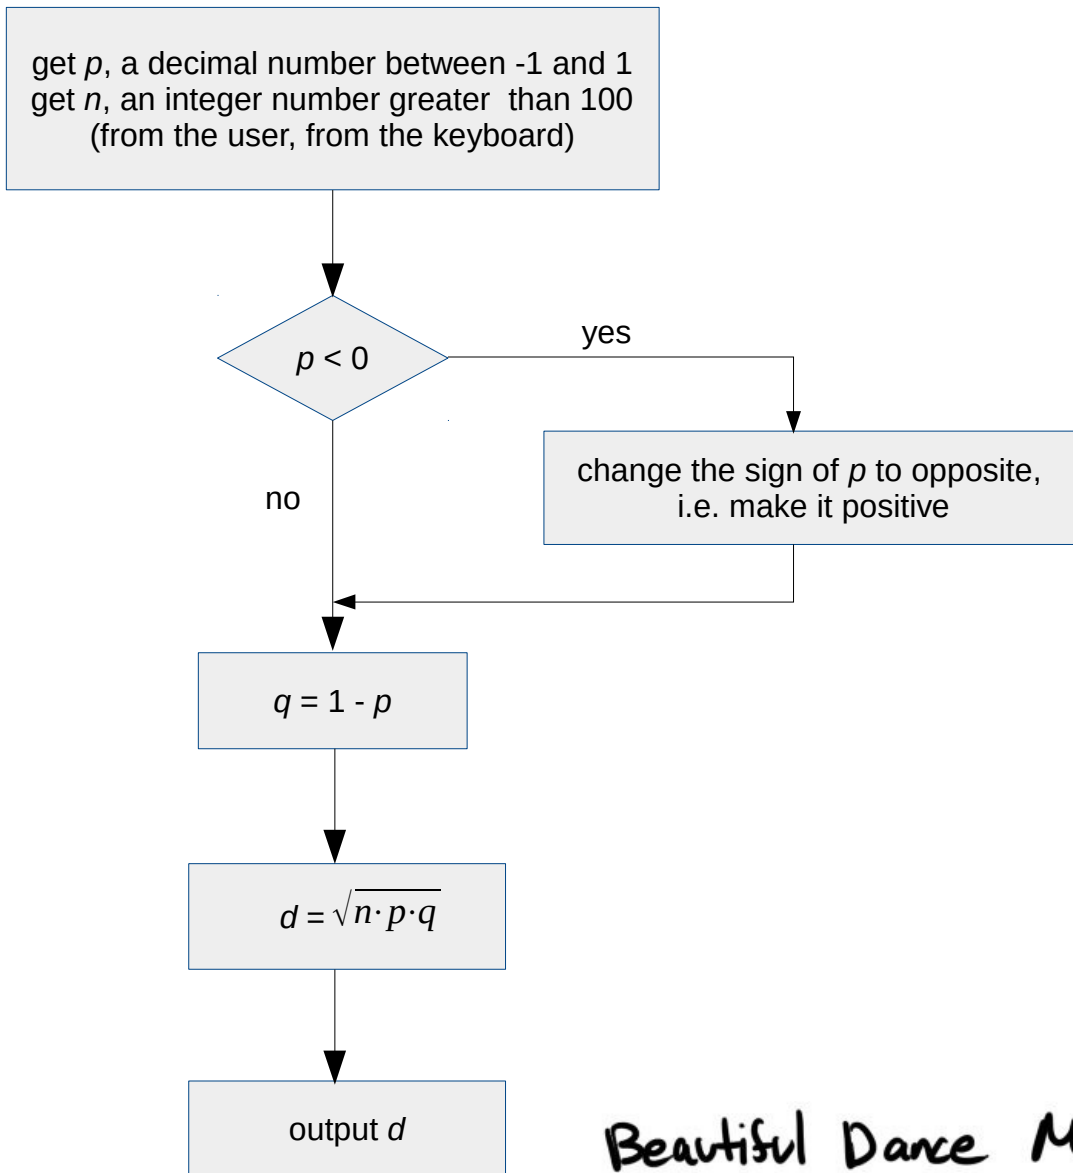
get $p$, a decimal number between -1 and 1
get $n$, an integer number greater than 100
(from the user, from the keyboard)

$p < 0$

yes

change the sign of $p$ to opposite, i.e. make it positive

no

$q = 1 - p$

$d = \sqrt{n \cdot p \cdot q}$

output $d$

Beautiful Dance M